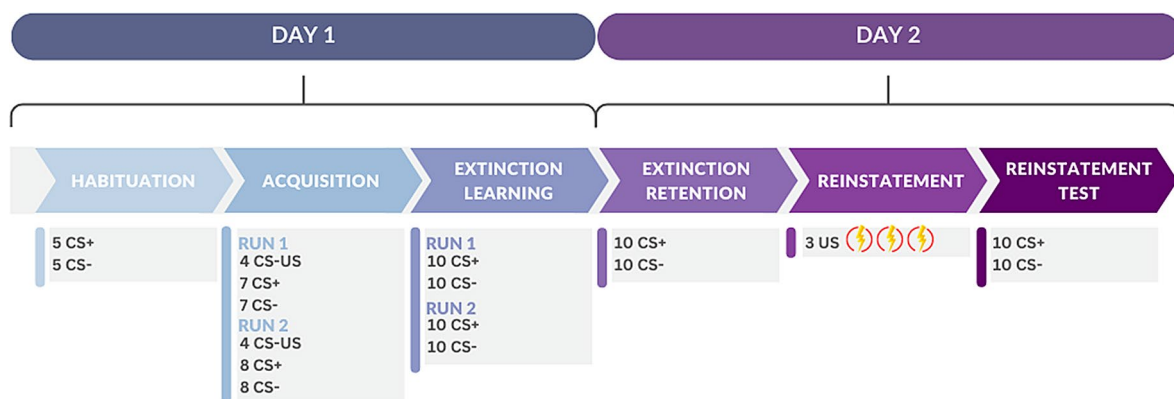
DAY 1

DAY 2

HABITUATION

ACQUISITION

EXTINCTION LEARNING

EXTINCTION RETENTION

REINSTATEMENT

REINSTATEMENT TEST

5 CS+
5 CS-

RUN 1
4 CS-US
7 CS+
7 CS-
RUN 2
4 CS-US
8 CS+
8 CS-

RUN 1
10 CS+
10 CS-
RUN 2
10 CS+
10 CS-

10 CS+
10 CS-

3 US

10 CS+
10 CS-